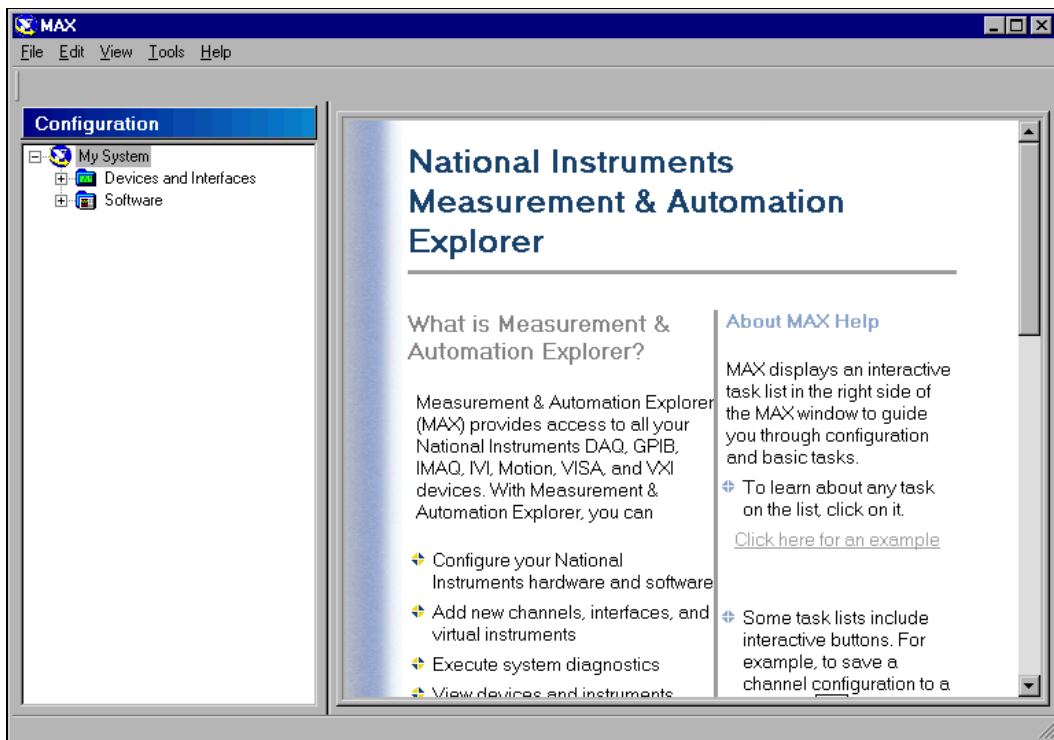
MAX

File Edit View Tools Help

Configuration

My System
Devices and Interfaces
Software

National Instruments Measurement & Automation Explorer

What is Measurement & Automation Explorer?

Measurement & Automation Explorer (MAX) provides access to all your National Instruments DAQ, GPIB, IMAQ, IVI, Motion, VISA, and VXI devices. With Measurement & Automation Explorer, you can

Configure your National Instruments hardware and software

Add new channels, interfaces, and virtual instruments

Execute system diagnostics

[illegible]

About MAX Help

MAX displays an interactive task list in the right side of the MAX window to guide you through configuration and basic tasks.

To learn about any task on the list, click on it.

Click here for an example

Some task lists include interactive buttons. For example, to save a channel configuration to a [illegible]